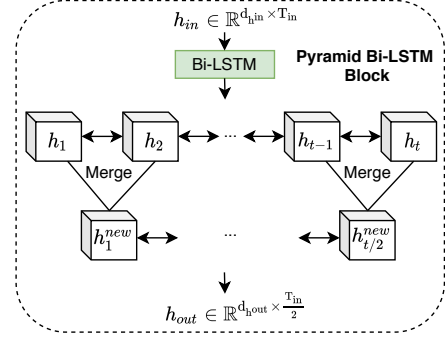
$h_{in} \in \mathbb{R}^{\mathrm{d_{h^{in}}} \times \mathrm{T_{in}}}$

Bi-LSTM

Pyramid Bi-LSTM Block

$h_1$ $h_2$ ··· $h_{t-1}$ $h_t$

Merge

Merge

$h_1^{new}$ ··· $h_{t/2}^{new}$

$h_{out} \in \mathbb{R}^{\mathrm{d_{h^{out}}} \times \frac{\mathrm{T_{in}}}{2}}$